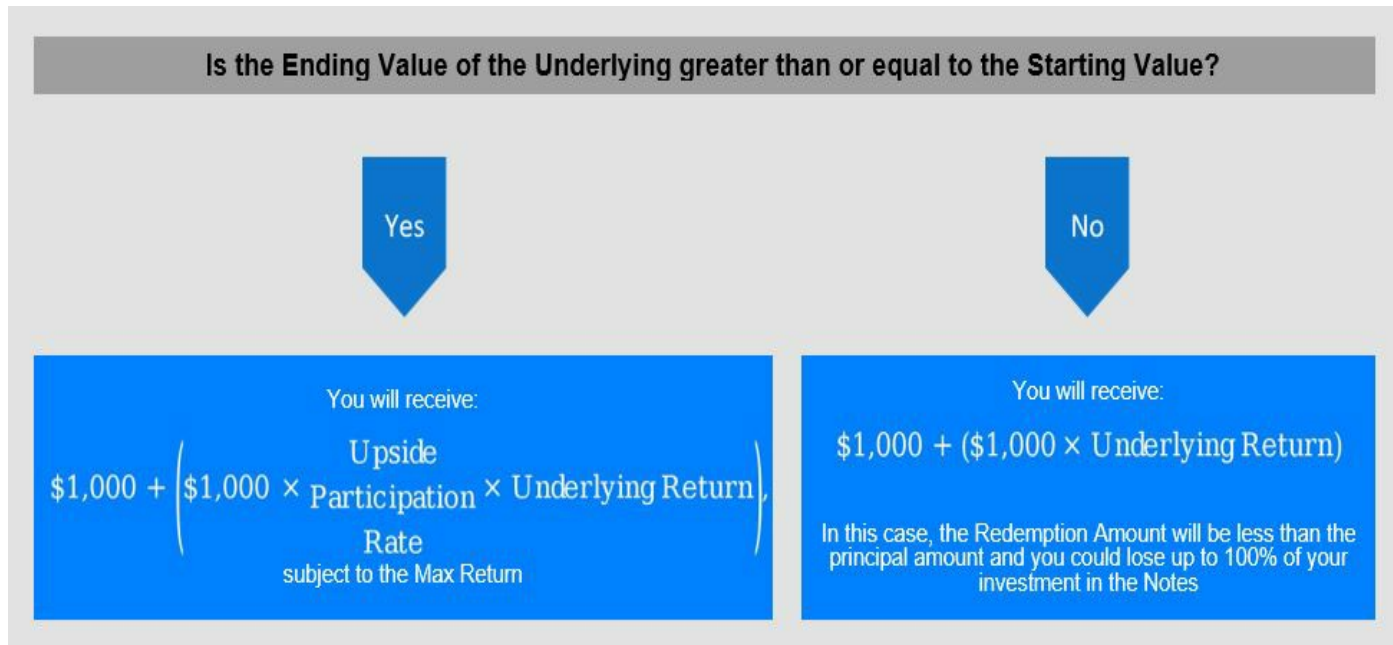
Is the Ending Value of the Underlying greater than or equal to the Starting Value?

Yes

No

You will receive:

$\$1,000 + \left(\$1,000 \times \begin{matrix}\text{Upside}\\ \text{Participation}\\ \text{Rate}\end{matrix} \times \text{Underlying Return}\right),$

subject to the Max Return

You will receive:

$\$1,000 + (\$1,000 \times \text{Underlying Return})$

In this case, the Redemption Amount will be less than the principal amount and you could lose up to 100% of your investment in the Notes